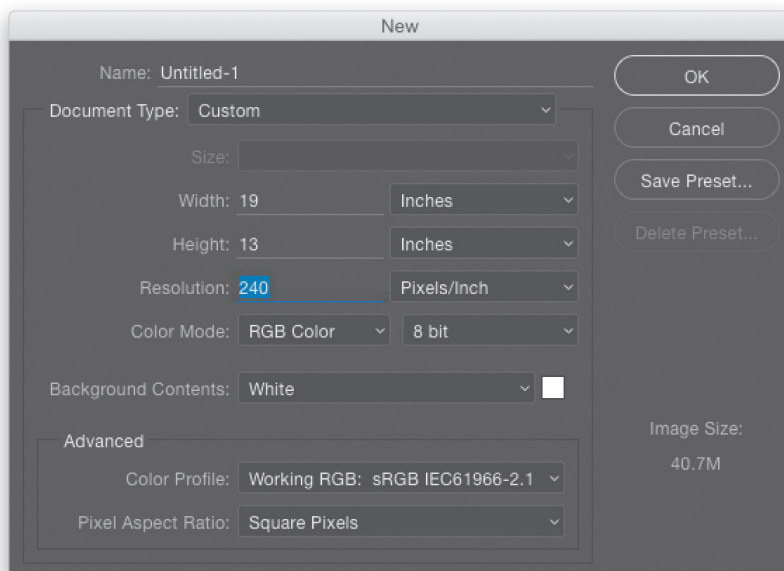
New

Name: Untitled-1

Document Type: Custom

Size:

Width: 19 Inches

Height: 13 Inches

Resolution: 240 Pixels/Inch

Color Mode: RGB Color 8 bit

Background Contents: White

Advanced

Color Profile: Working RGB: sRGB IEC61966-2.1

Pixel Aspect Ratio: Square Pixels

OK

Cancel

Save Preset...

Delete Preset...

Image Size:

40.7M